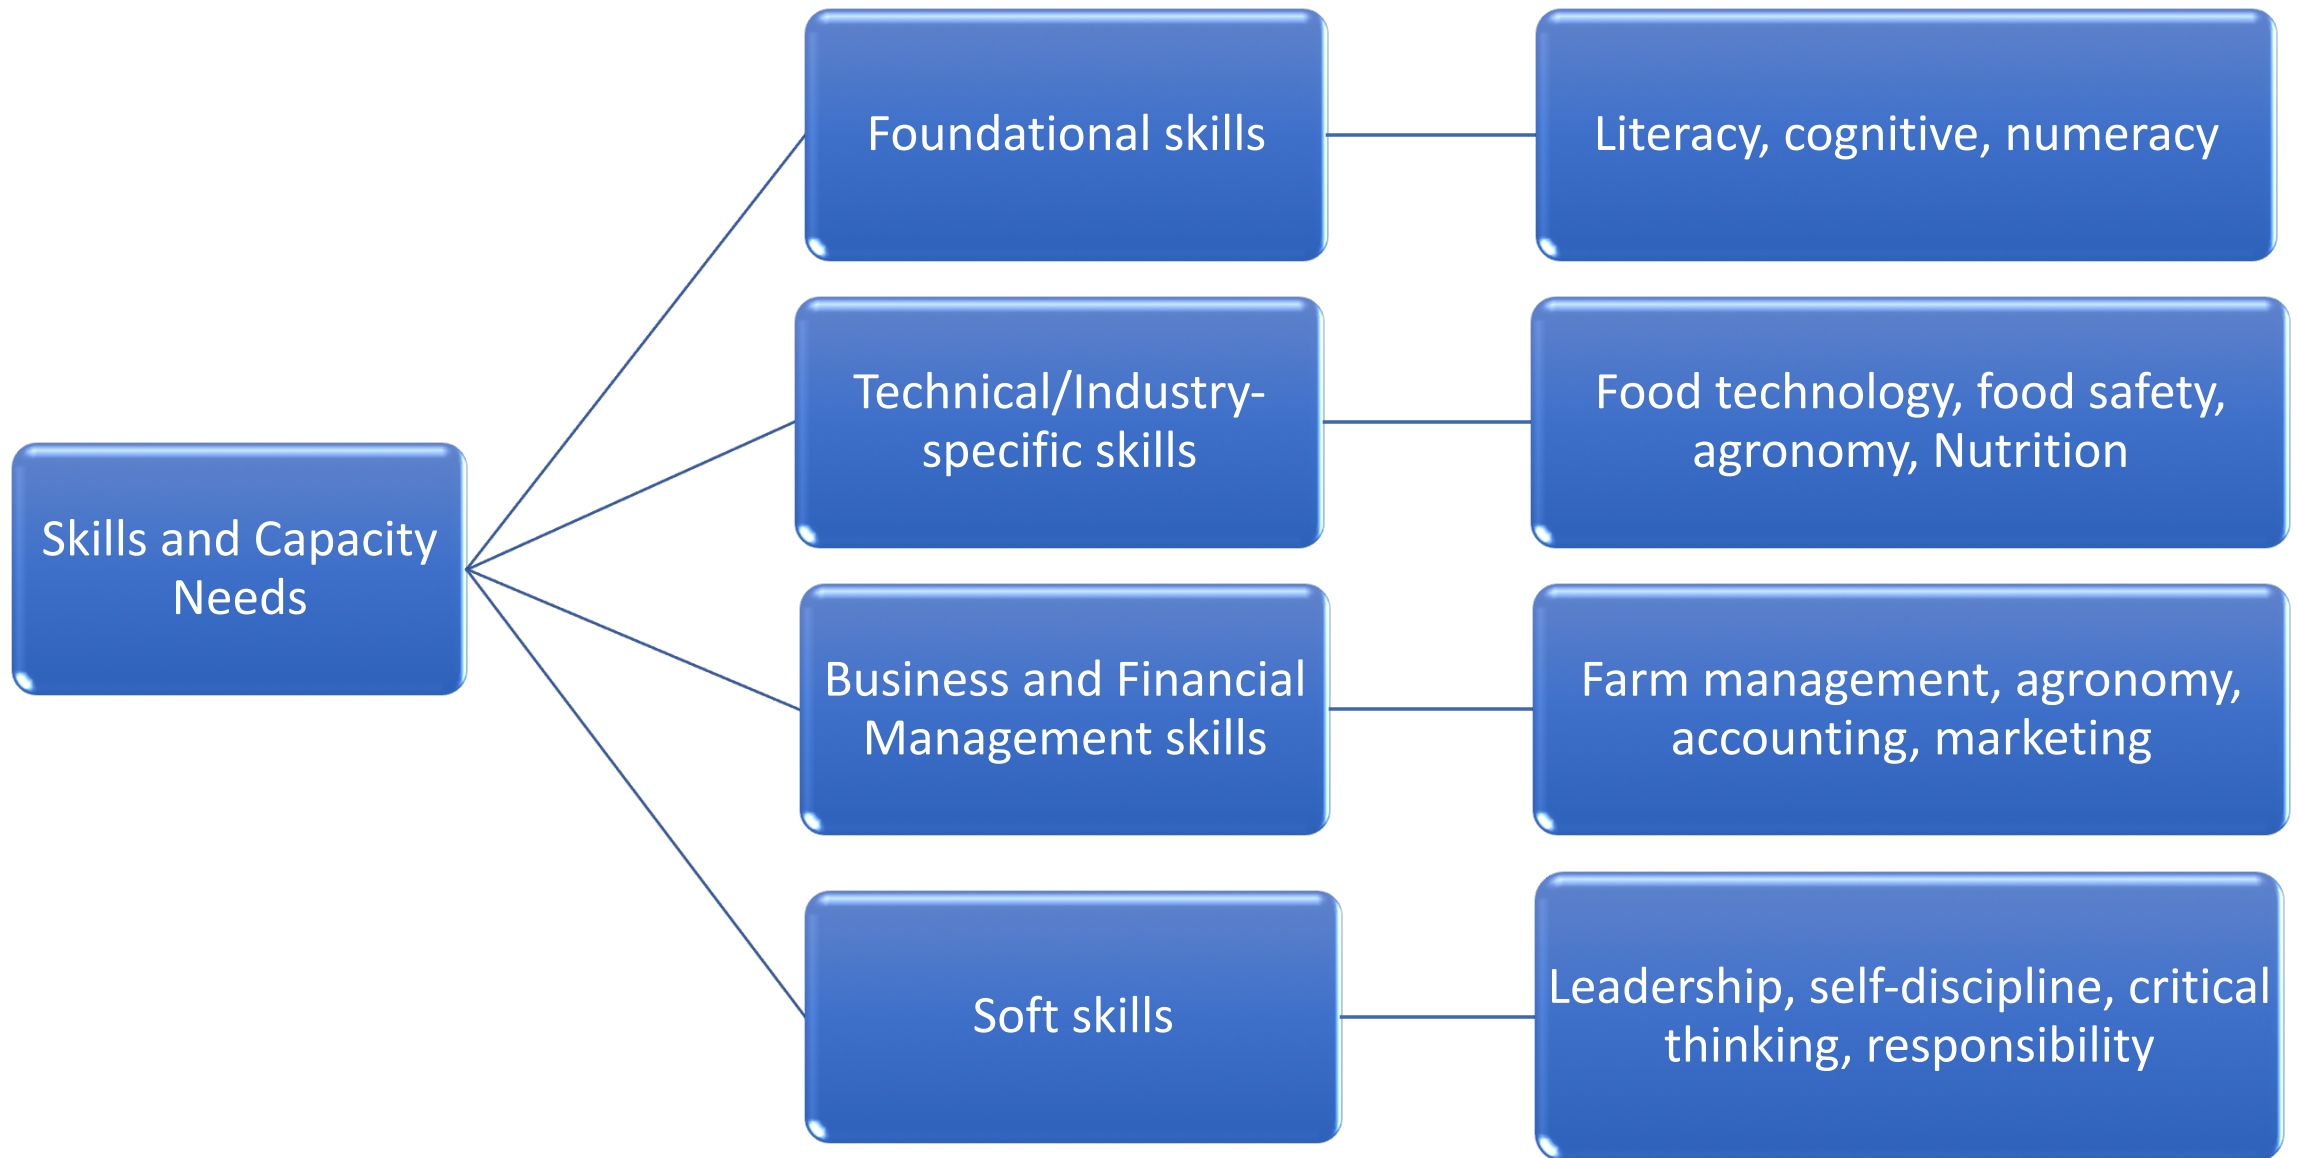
Skills and Capacity Needs

Foundational skills

Literacy, cognitive, numeracy

Technical/Industry-specific skills

Food technology, food safety, agronomy, Nutrition

Business and Financial Management skills

Farm management, agronomy, accounting, marketing

Soft skills

Leadership, self-discipline, critical thinking, responsibility